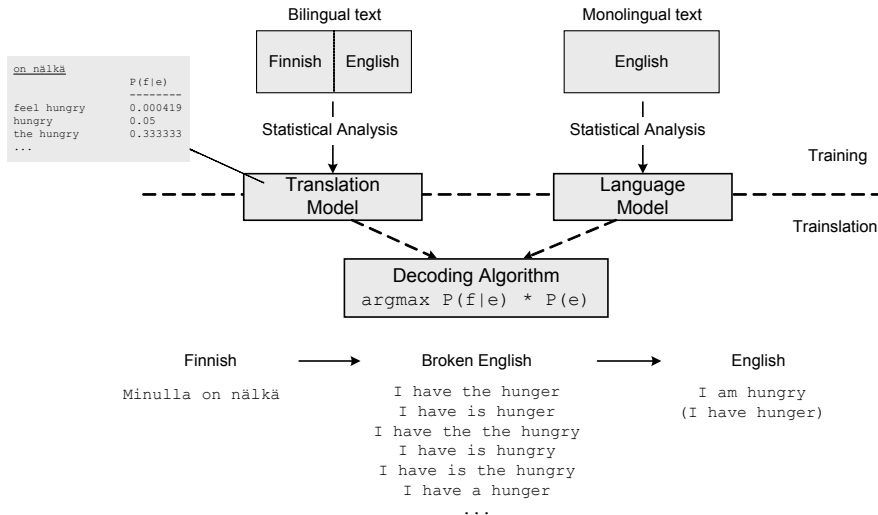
Bilingual text

Monolingual text

Finnish | English

English

on nälkä

| | P(f\|e) |
|---|---|
| | -------- |
| feel hungry | 0.000419 |
| hungry | 0.05 |
| the hungry | 0.333333 |
| ... | |

Statistical Analysis

Statistical Analysis

Training

Translation Model

Language Model

Trainslation

Decoding Algorithm
argmax P(f|e) * P(e)

Finnish

Broken English

English

Minulla on nälkä

I have the hunger
I have is hunger
I have the the hungry
I have is hungry
I have is the hungry
I have a hunger
...

I am hungry
(I have hunger)